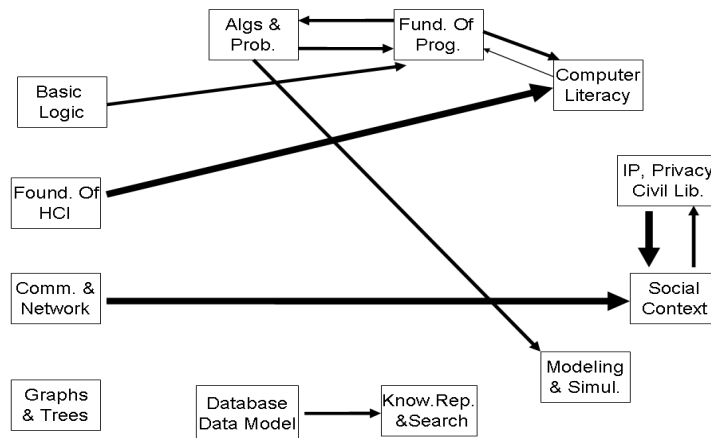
Algs & Prob.

Fund. Of Prog.

Computer Literacy

Basic Logic

Found. Of HCI

IP, Privacy Civil Lib.

Comm. & Network

Social Context

Modeling & Simul.

Graphs & Trees

Database Data Model

Know.Rep. &Search